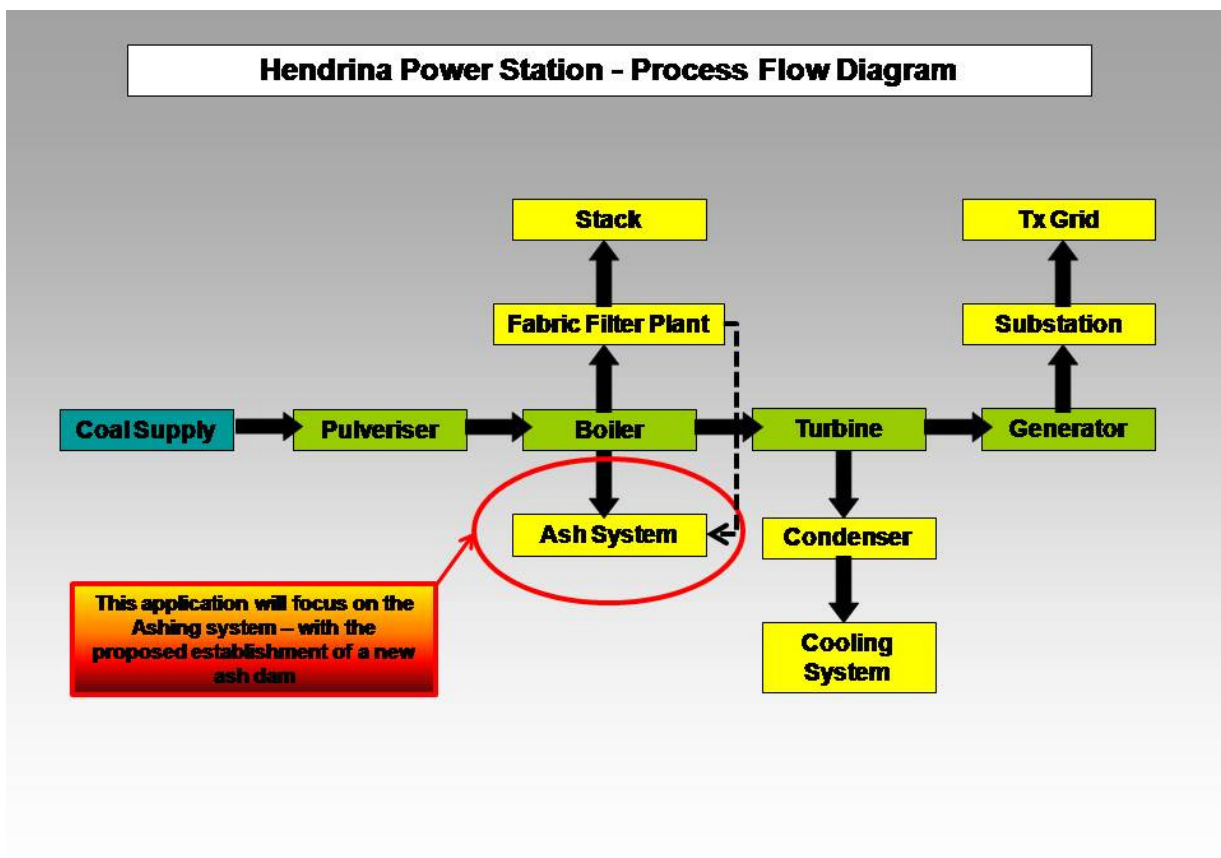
Hendrina Power Station - Process Flow Diagram

Stack

Tx Grid

Fabric Filter Plant

Substation

Coal Supply

Pulveriser

Boiler

Turbine

Generator

Ash System

Condenser

Cooling System

This application will focus on the Ashing system – with the proposed establishment of a new ash dam